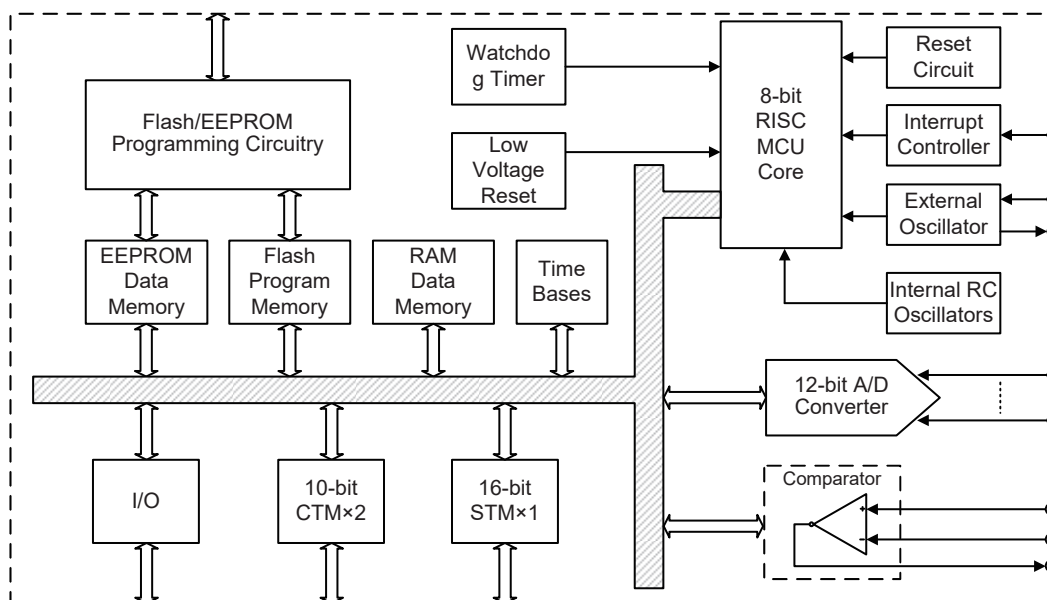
Flash/EEPROM Programming Circuitry

Watchdog Timer

Low Voltage Reset

8-bit RISC MCU Core

Reset Circuit

Interrupt Controller

External Oscillator

Internal RC Oscillators

EEPROM Data Memory

Flash Program Memory

RAM Data Memory

Time Bases

12-bit A/D Converter

I/O

10-bit CTM×2

16-bit STM×1

Comparator